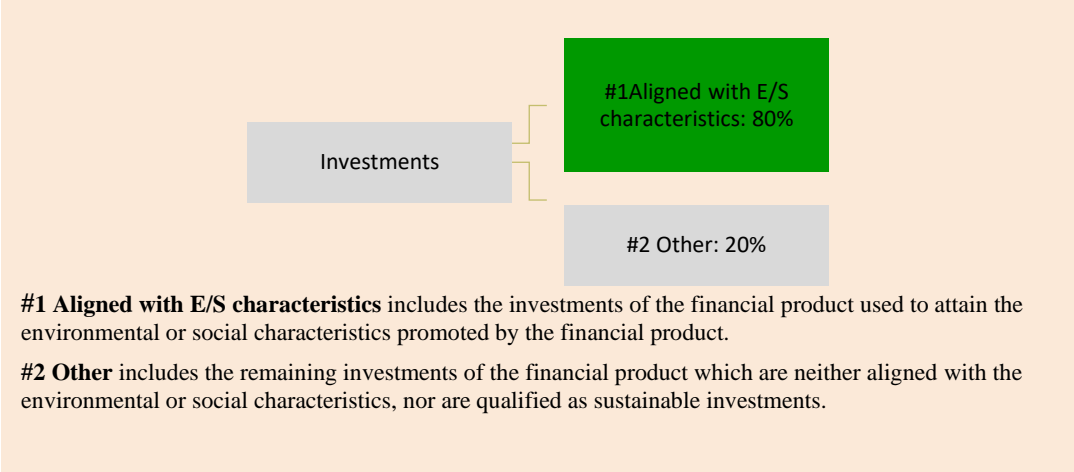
Investments

#1Aligned with E/S characteristics: 80%

#2 Other: 20%

**#1 Aligned with E/S characteristics** includes the investments of the financial product used to attain the environmental or social characteristics promoted by the financial product.

**#2 Other** includes the remaining investments of the financial product which are neither aligned with the environmental or social characteristics, nor are qualified as sustainable investments.